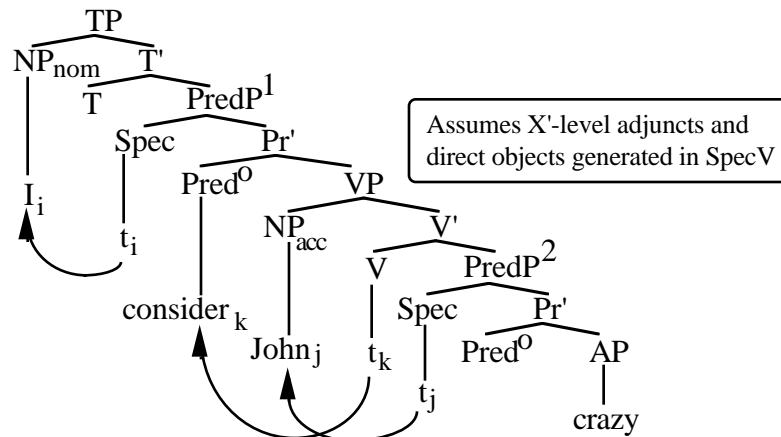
TP

$NP_{nom}$

T'

T

$PredP^1$

Spec

Pr'

$Pred^o$

VP

$NP_{acc}$

V'

V

$PredP^2$

Spec

Pr'

$Pred^o$

AP

$I_i$

$t_i$

$consider_k$

$John_j$

$t_k$

$t_j$

crazy

Assumes X'-level adjuncts and direct objects generated in SpecV